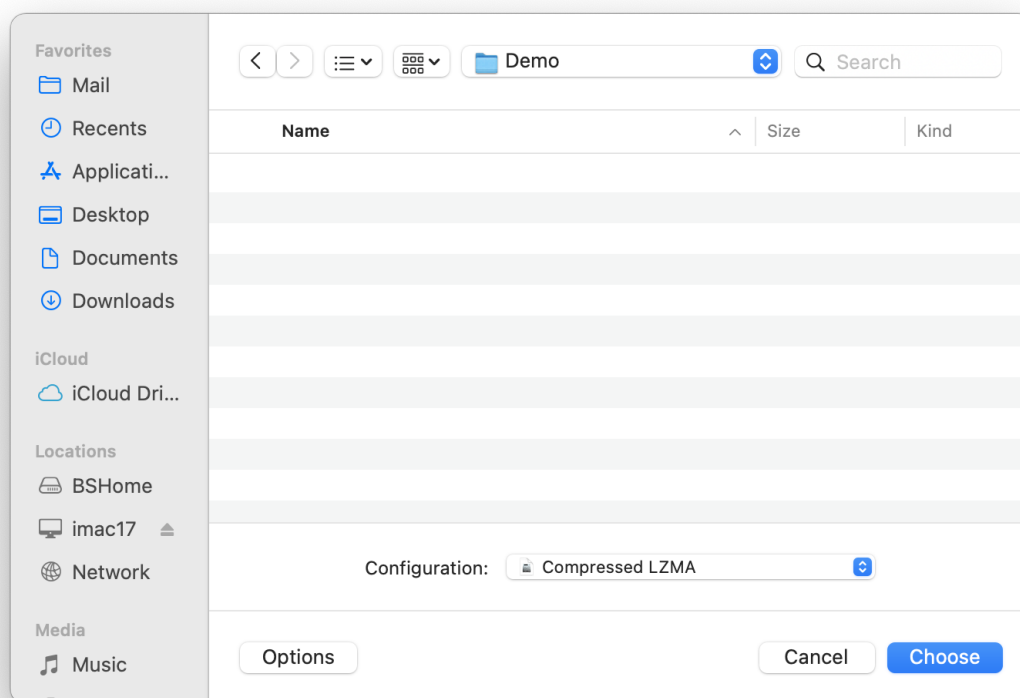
Favorites
Mail
Recents
Applicati...
Desktop
Documents
Downloads

iCloud
iCloud Dri...

Locations
BSHome
imac17
Network

Media
Music

Demo
Search

| Name | Size | Kind |
|---|---|---|

Configuration: Compressed LZMA

Options
Cancel
Choose